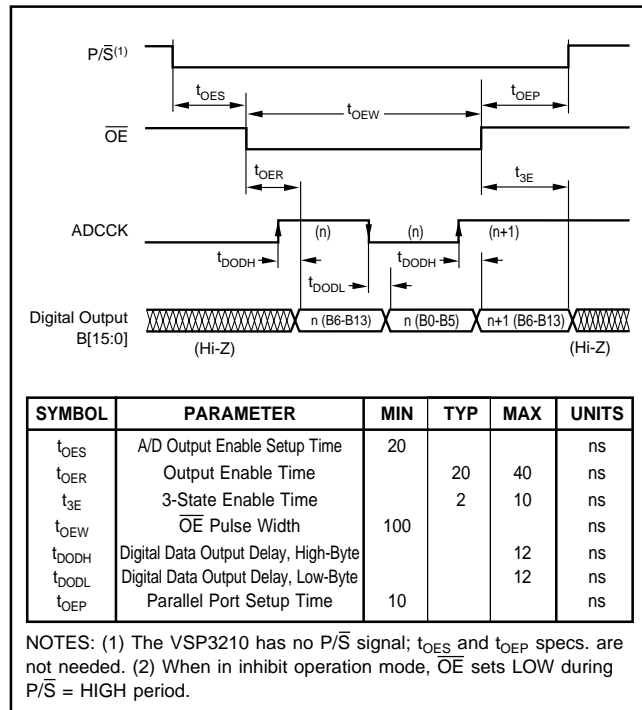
$P/\overline{S}^{(1)}$

$t_{OES}$

$t_{OEW}$

$t_{OEP}$

$\overline{OE}$

$t_{OER}$

$t_{3E}$

ADCCK

(n)

(n)

(n+1)

$t_{DODH}$

$t_{DODH}$

$t_{DODL}$

Digital Output B[15:0]

n (B6-B13)

n (B0-B5)

n+1 (B6-B13)

(Hi-Z)

(Hi-Z)

| SYMBOL | PARAMETER | MIN | TYP | MAX | UNITS |
|---|---|---|---|---|---|
| $t_{OES}$ | A/D Output Enable Setup Time | 20 | | | ns |
| $t_{OER}$ | Output Enable Time | | 20 | 40 | ns |
| $t_{3E}$ | 3-State Enable Time | | 2 | 10 | ns |
| $t_{OEW}$ | $\overline{OE}$ Pulse Width | 100 | | | ns |
| $t_{DODH}$ | Digital Data Output Delay, High-Byte | | | 12 | ns |
| $t_{DODL}$ | Digital Data Output Delay, Low-Byte | | | 12 | ns |
| $t_{OEP}$ | Parallel Port Setup Time | 10 | | | ns |

NOTES: (1) The VSP3210 has no $P/\overline{S}$ signal; $t_{OES}$ and $t_{OEP}$ specs. are not needed. (2) When in inhibit operation mode, $\overline{OE}$ sets LOW during $P/\overline{S}$ = HIGH period.